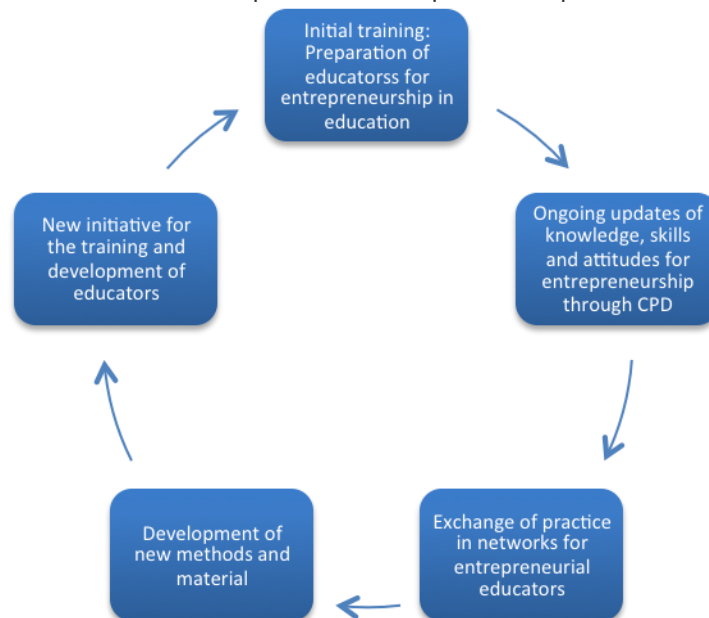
Initial training: Preparation of educatorss for entrepreneurship in education

Ongoing updates of knowledge, skills and attitudes for entrepreneurship through CPD

Exchange of practice in networks for entrepreneurial educators

Development of new methods and material

New initiative for the training and development of educators